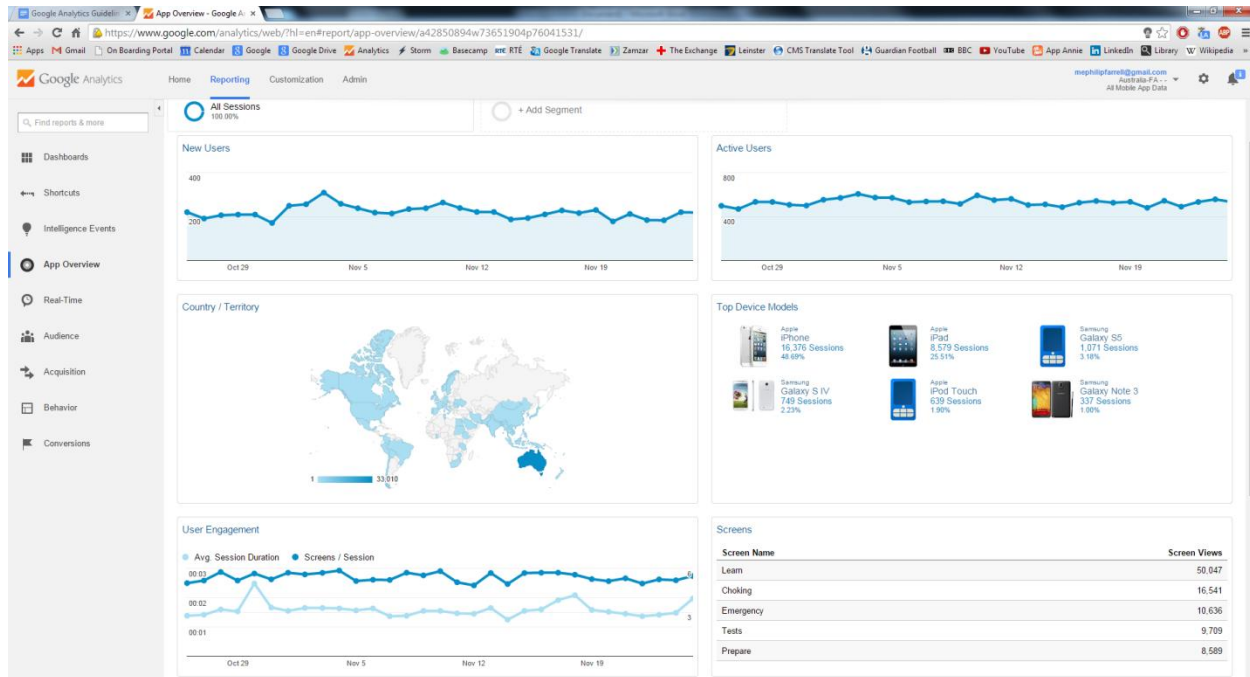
Google Analytics Guidelin ×
App Overview - Google A ×

https://www.google.com/analytics/web/?hl=en#report/app-overview/a42850894w73651904p76041531/

Apps Gmail On Boarding Portal Calendar Google Google Drive Analytics Storm Basecamp RTÉ Google Translate Zamzar The Exchange Leinster CMS Translate Tool Guardian Football BBC YouTube App Annie LinkedIn Library Wikipedia

Google Analytics Home Reporting Customization Admin

mephilipfarrell@gmail.com
Australia-FA - -
All Mobile App Data

Find reports & more

Dashboards
Shortcuts
Intelligence Events
App Overview
Real-Time
Audience
Acquisition
Behavior
Conversions

All Sessions
100.00%

+ Add Segment

New Users
400
200
Oct 29 Nov 5 Nov 12 Nov 19

Active Users
800
400
Oct 29 Nov 5 Nov 12 Nov 19

Country / Territory
1 33,010

Top Device Models
Apple
iPhone
16,376 Sessions
48.69%

Apple
iPad
8,579 Sessions
25.51%

Samsung
Galaxy S5
1,071 Sessions
3.18%

Samsung
Galaxy S IV
749 Sessions
2.23%

Apple
iPod Touch
639 Sessions
1.90%

Samsung
Galaxy Note 3
337 Sessions
1.00%

User Engagement
Avg. Session Duration Screens / Session
00:03
00:02
00:01
6
3
Oct 29 Nov 5 Nov 12 Nov 19

Screens

| Screen Name | Screen Views |
|---|---|
| Learn | 50,047 |
| Choking | 16,541 |
| Emergency | 10,636 |
| Tests | 9,709 |
| Prepare | 8,589 |